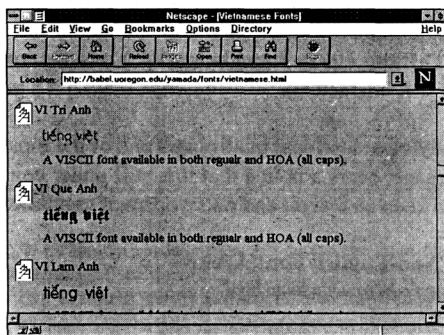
Netscape - [Vietnamese Fonts]

File Edit View Go Bookmarks Options Directory Help

Back Forward Home Reload Images Open Print Find Stop

Location: http://babel.uoregon.edu/yamada/fonts/vietnamese.html

N

VI Tri Anh

tiếng việt

A VISCII font available in both regualr and HOA (all caps).

VI Que Anh

tiếng việt

A VISCII font available in both regualr and HOA (all caps).

VI Lam Anh

tiếng việt